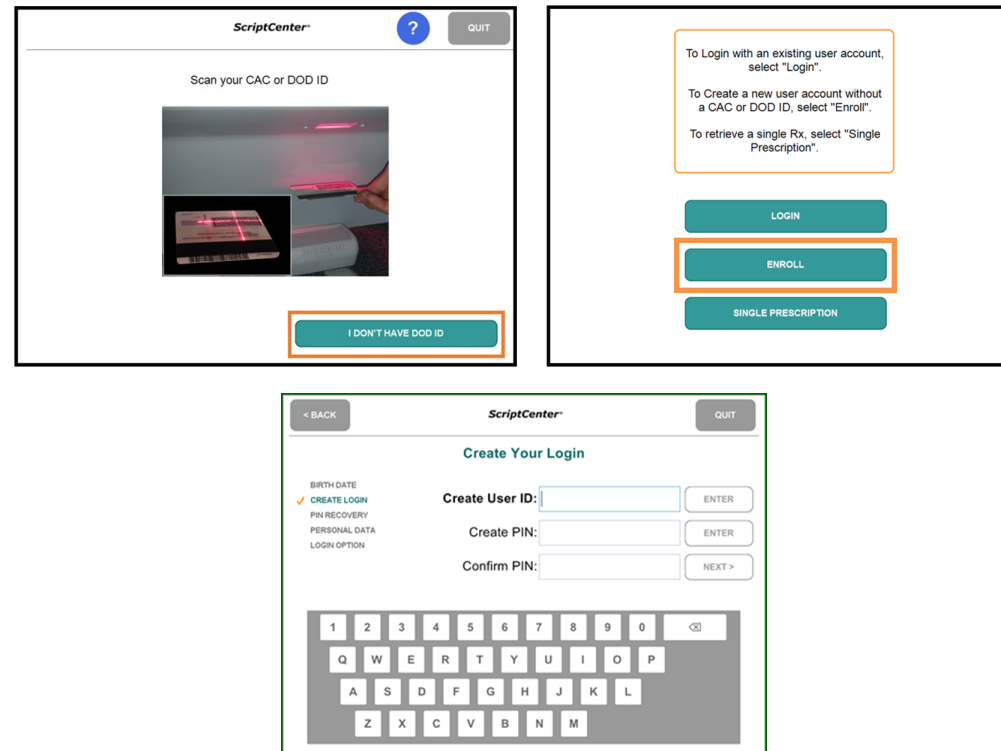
ScriptCenter®

?

QUIT

Scan your CAC or DOD ID

I DON'T HAVE DOD ID

To Login with an existing user account, select "Login".

To Create a new user account without a CAC or DOD ID, select "Enroll".

To retrieve a single Rx, select "Single Prescription".

LOGIN

ENROLL

SINGLE PRESCRIPTION

< BACK

ScriptCenter®

QUIT

Create Your Login

BIRTH DATE
✓ CREATE LOGIN
PIN RECOVERY
PERSONAL DATA
LOGIN OPTION

Create User ID:
ENTER

Create PIN:
ENTER

Confirm PIN:
NEXT >

1 2 3 4 5 6 7 8 9 0 ⌫
Q W E R T Y U I O P
A S D F G H J K L
Z X C V B N M